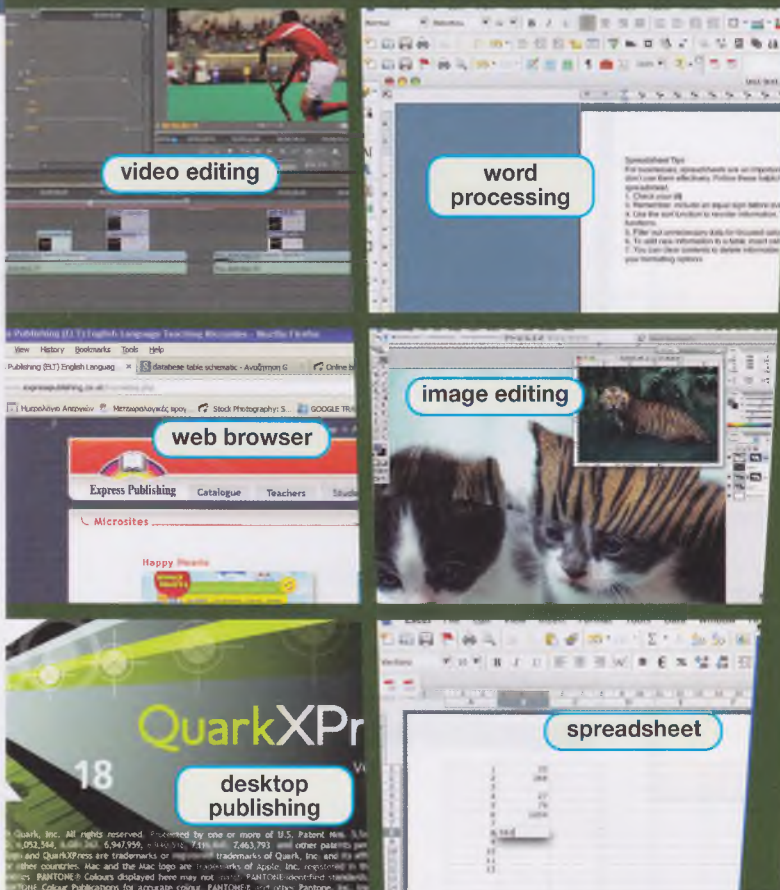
video editing

word processing

Spreadsheet Tips
For businesses, spreadsheets are an important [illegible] don't use them effectively. Follow these helpful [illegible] spreadsheet.
1. Check your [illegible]
3. Remember: include an equal sign before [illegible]
4. Use the sort function to reorder information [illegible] functions.
5. Filter out unnecessary data for focused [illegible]
6. To add new information to a table, insert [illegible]
7. You can clear contents to delete information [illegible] your formatting options.

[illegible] Publishing (ELT) English Language Teaching Microsites - Mozilla Firefox
View History Bookmarks Tools Help
Publishing (ELT) English Languag × database table schematic - Αναζήτηση G × Online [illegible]
expresspublishing.co.uk
Ημερολόγιο Απογνιών Μεταφραλογικές αρχ... Stock Photography: S... GOOGLE TR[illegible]

web browser

Express Publishing Catalogue Teachers Stud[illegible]
Microsites
Happy Hearts

image editing

spreadsheet

QuarkXPr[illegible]
18

desktop publishing

Quark, Inc. All rights reserved. Protected by one or more of U.S. Patent Nos. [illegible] 6,052,564, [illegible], 6,947,959, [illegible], 7,463,793 and other patents pen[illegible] and QuarkXPress are trademarks or registered trademarks of Quark, Inc. and its aff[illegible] other countries. Mac and the Mac logo are trademarks of Apple, Inc. registered in th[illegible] PANTONE® Colours displayed here may not match PANTONE-identified standards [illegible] PANTONE Colour Publications for accurate colour. PANTONE® and other Pantone, Inc. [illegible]